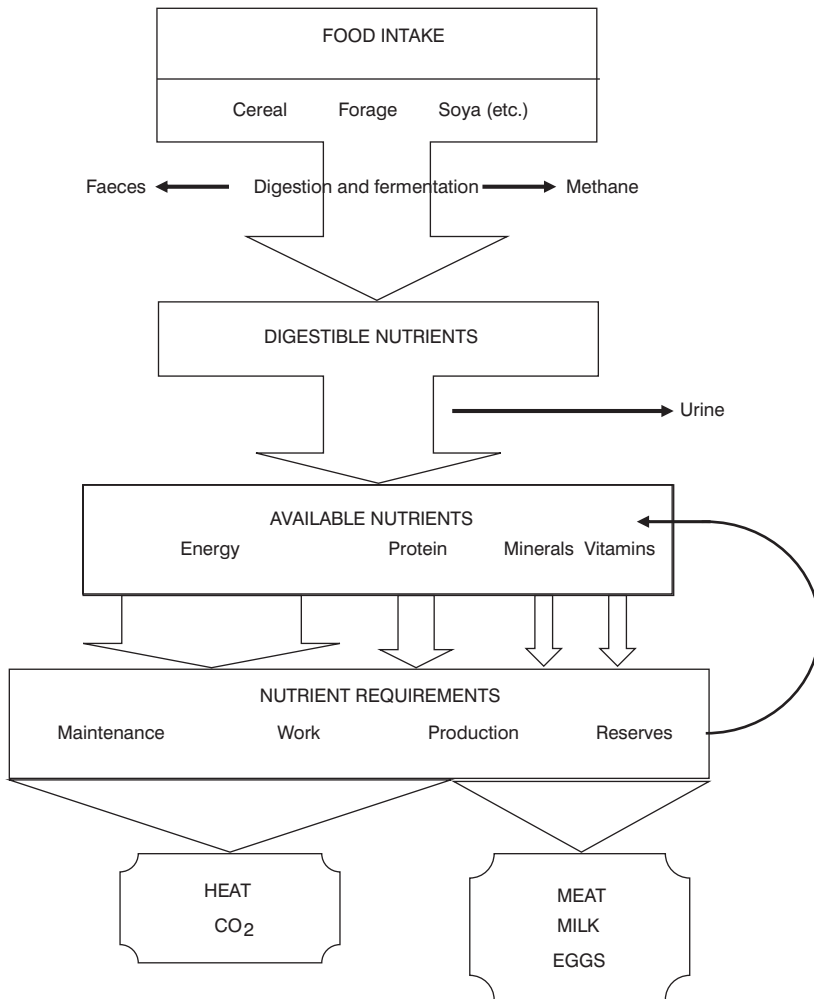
FOOD INTAKE

Cereal Forage Soya (etc.)

Faeces Digestion and fermentation Methane

DIGESTIBLE NUTRIENTS

Urine

AVAILABLE NUTRIENTS

Energy Protein Minerals Vitamins

NUTRIENT REQUIREMENTS

Maintenance Work Production Reserves

HEAT

$CO_2$

MEAT

MILK

EGGS